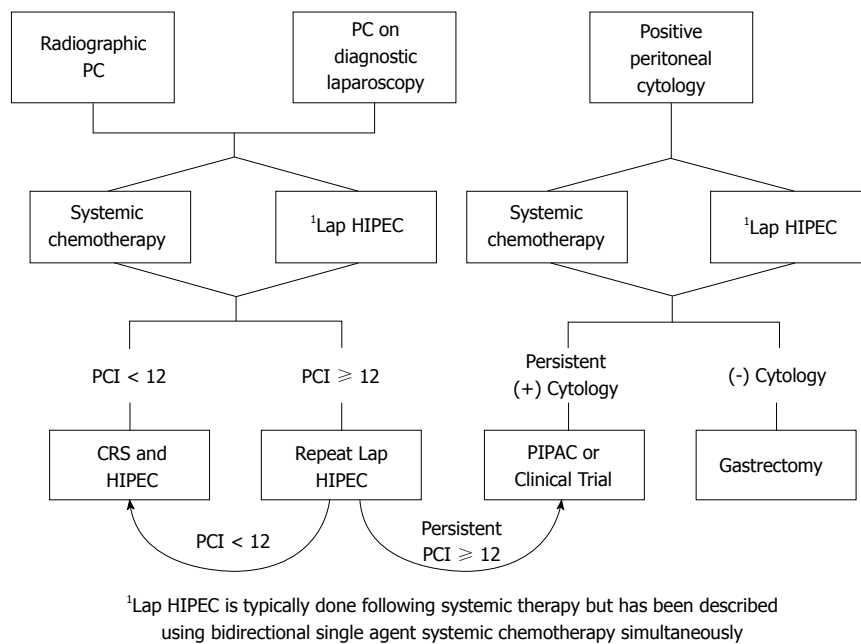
Radiographic PC

PC on diagnostic laparoscopy

Positive peritoneal cytology

Systemic chemotherapy

$^1$Lap HIPEC

Systemic chemotherapy

$^1$Lap HIPEC

PCI < 12

PCI $\geqslant$ 12

Persistent (+) Cytology

(-) Cytology

CRS and HIPEC

Repeat Lap HIPEC

PIPAC or Clinical Trial

Gastrectomy

PCI < 12

Persistent PCI $\geqslant$ 12

$^1$Lap HIPEC is typically done following systemic therapy but has been described using bidirectional single agent systemic chemotherapy simultaneously